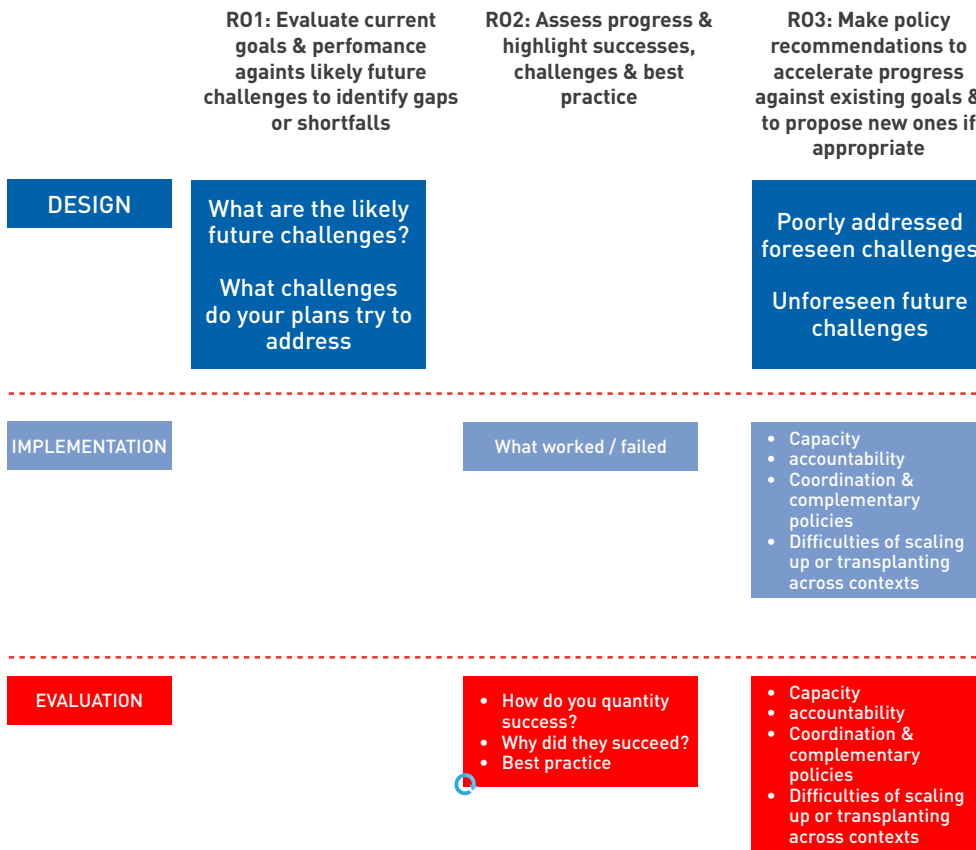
RO1: Evaluate current goals & perfomance againts likely future challenges to identify gaps or shortfalls

RO2: Assess progress & highlight successes, challenges & best practice

RO3: Make policy recommendations to accelerate progress against existing goals & to propose new ones if appropriate

DESIGN

What are the likely future challenges?

What challenges do your plans try to address

Poorly addressed foreseen challenges

Unforeseen future challenges

IMPLEMENTATION

What worked / failed

- Capacity
- accountability
- Coordination & complementary policies
- Difficulties of scaling up or transplanting across contexts

EVALUATION

- How do you quantity success?
- Why did they succeed?
- Best practice

- Capacity
- accountability
- Coordination & complementary policies
- Difficulties of scaling up or transplanting across contexts